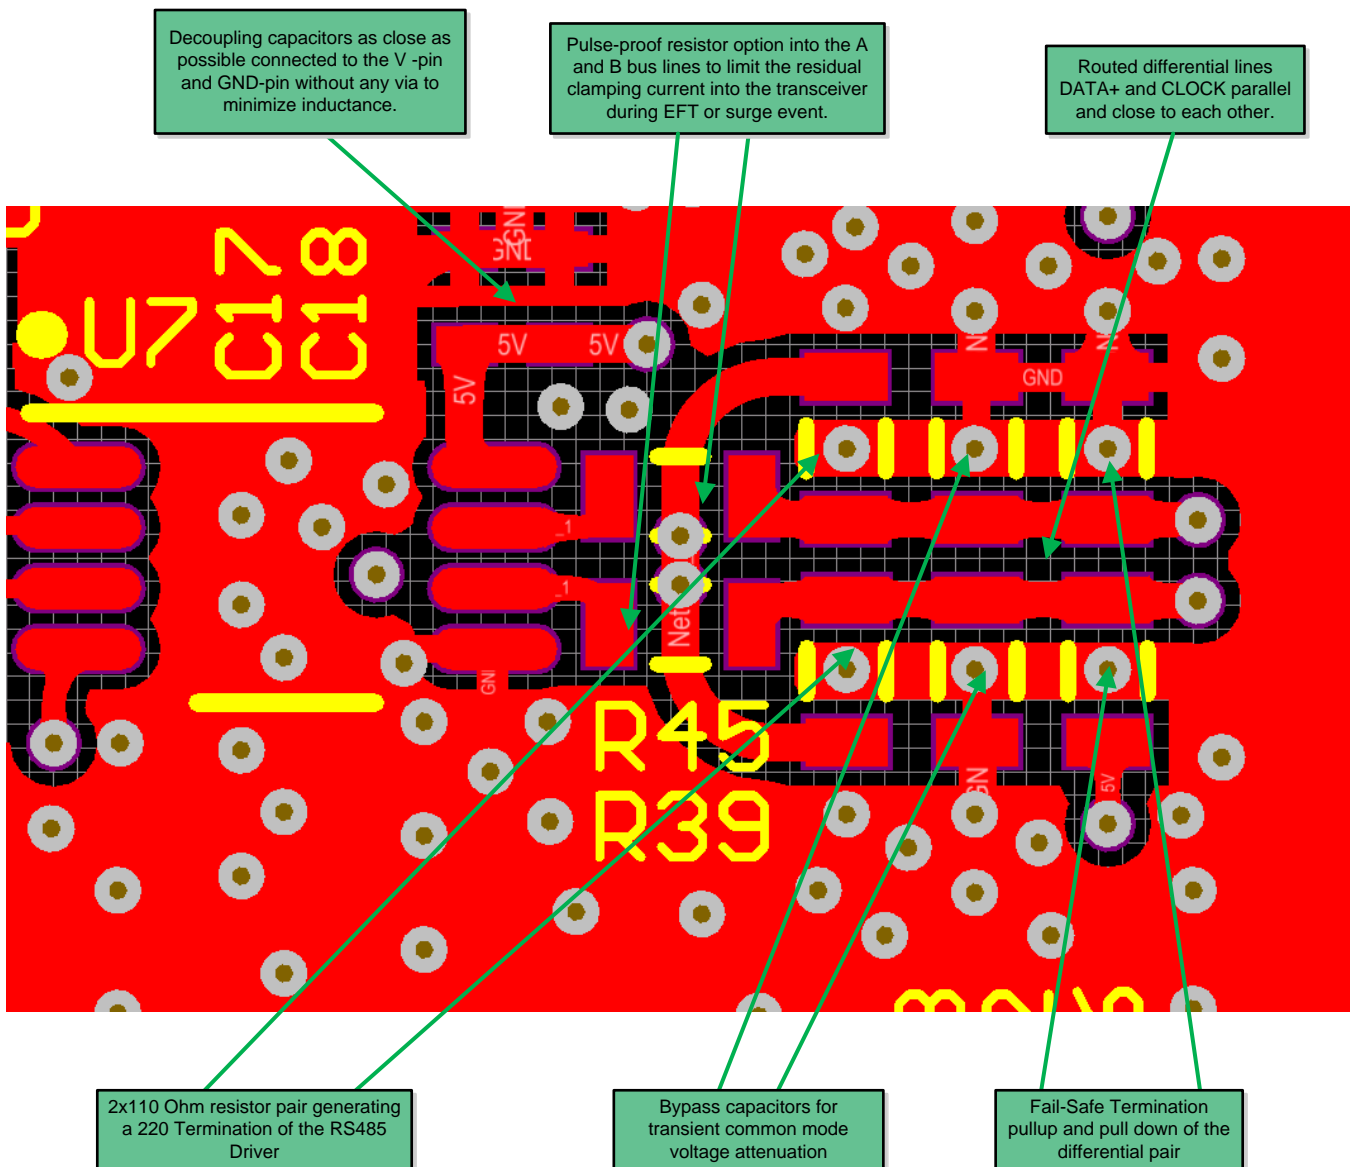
Decoupling capacitors as close as possible connected to the V -pin and GND-pin without any via to minimize inductance.

Pulse-proof resistor option into the A and B bus lines to limit the residual clamping current into the transceiver during EFT or surge event.

Routed differential lines DATA+ and CLOCK parallel and close to each other.

U7

C17

C18

GND

5V

5V

5V

GND

Net

GN

R45

R39

5V

2x110 Ohm resistor pair generating a 220 Termination of the RS485 Driver

Bypass capacitors for transient common mode voltage attenuation

Fail-Safe Termination pullup and pull down of the differential pair